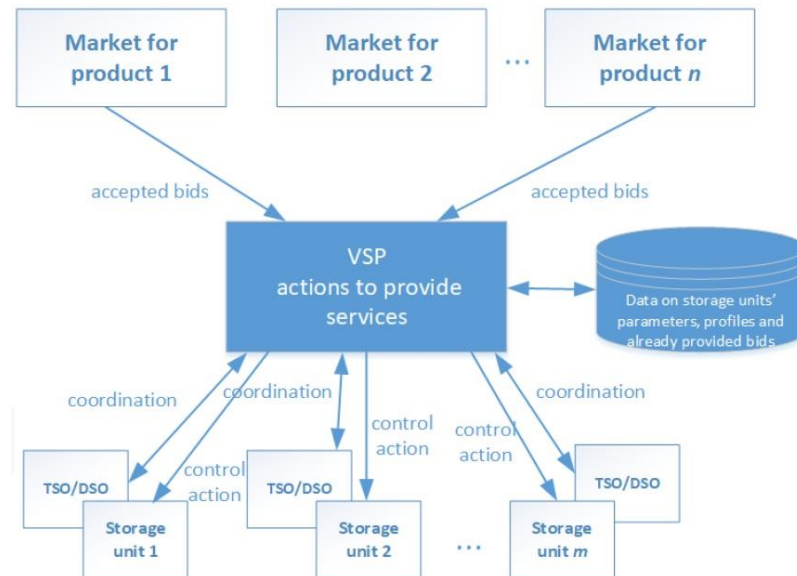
Market for product 1

Market for product 2

...

Market for product $n$

accepted bids

accepted bids

VSP actions to provide services

Data on storage units' parameters, profiles and already provided bids

coordination

coordination

control action

control action

coordination

control action

TSO/DSO

Storage unit 1

TSO/DSO

Storage unit 2

...

TSO/DSO

Storage unit $m$